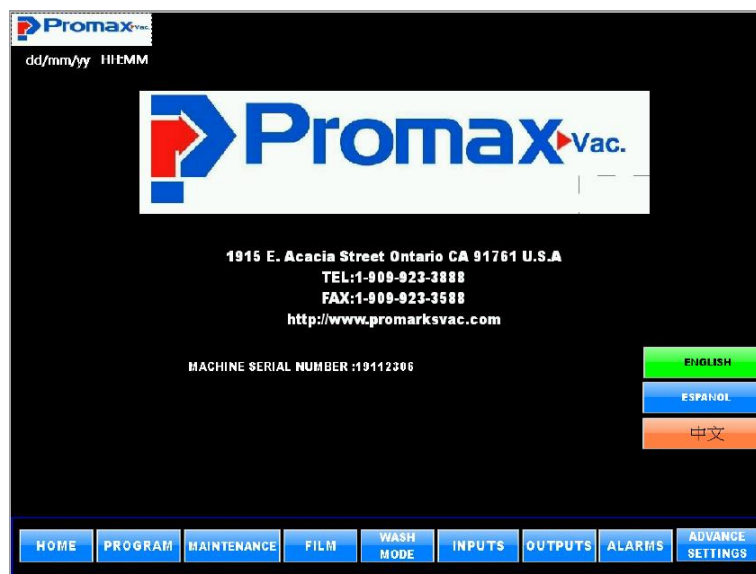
Promax Vac.

dd/mm/yy HH:MM

Promax Vac.

1915 E. Acacia Street Ontario CA 91761 U.S.A
TEL:1-909-923-3888
FAX:1-909-923-3588
http://www.promarksvac.com

MACHINE SERIAL NUMBER :19112306

ENGLISH
ESPANOL
中文

HOME
PROGRAM
MAINTENANCE
FILM
WASH MODE
INPUTS
OUTPUTS
ALARMS
ADVANCE SETTINGS